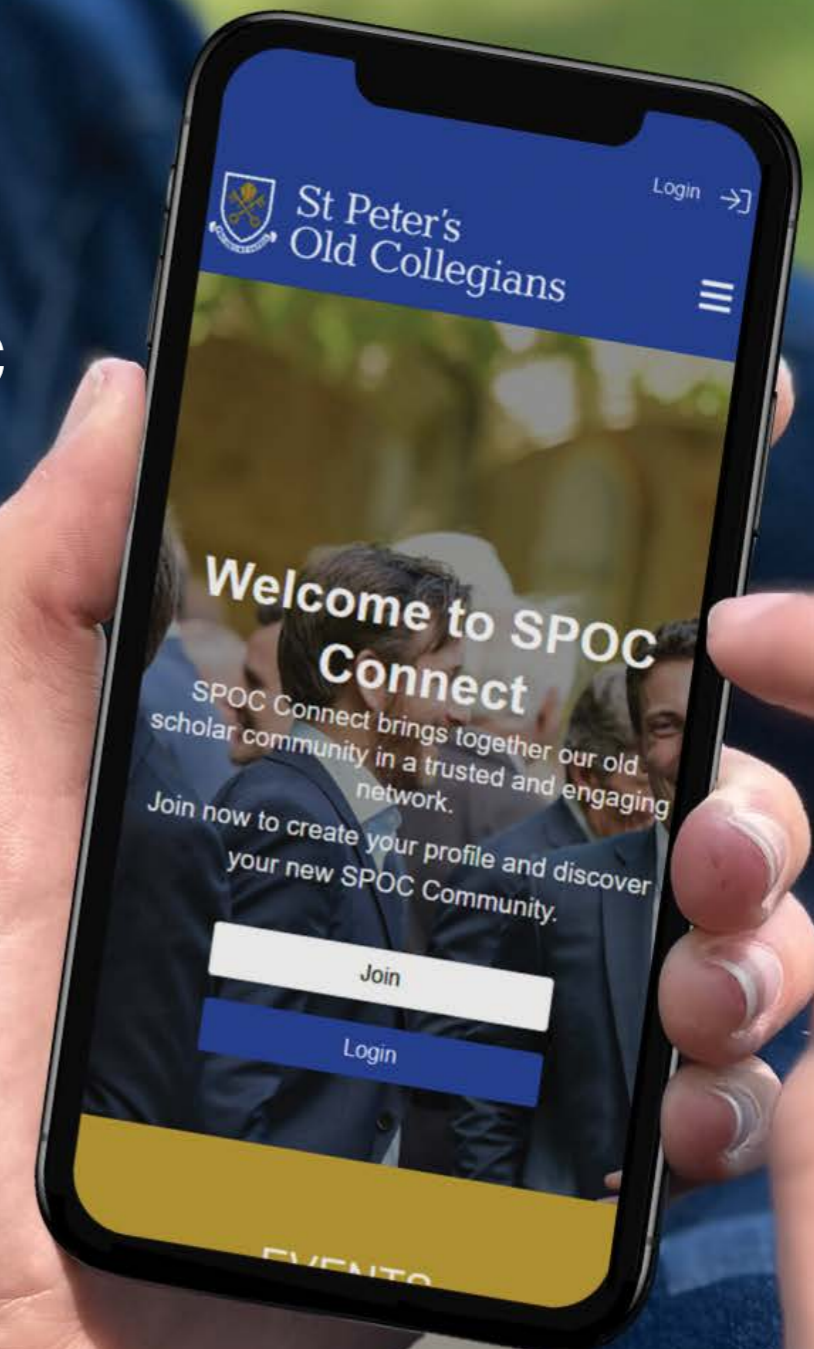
St Peter's Old Collegians

Login

Welcome to SPOC Connect

SPOC Connect brings together our old scholar community in a trusted and engaging network.

Join now to create your profile and discover your new SPOC Community.

Join

Login

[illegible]